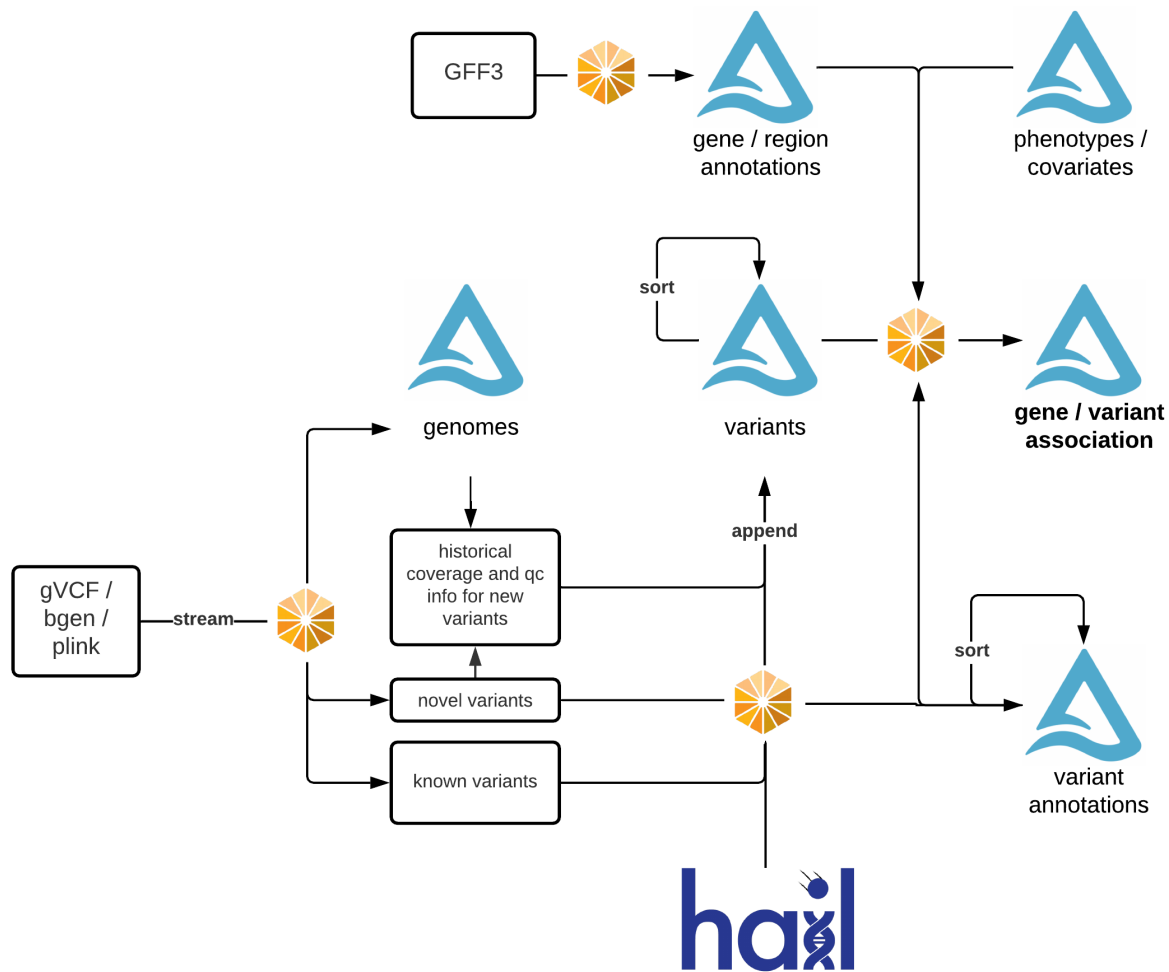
GFF3

gene / region annotations

phenotypes / covariates

sort

genomes

variants

gene / variant association

append

historical coverage and qc info for new variants

gVCF / bgen / plink

stream

sort

novel variants

known variants

variant annotations

hail